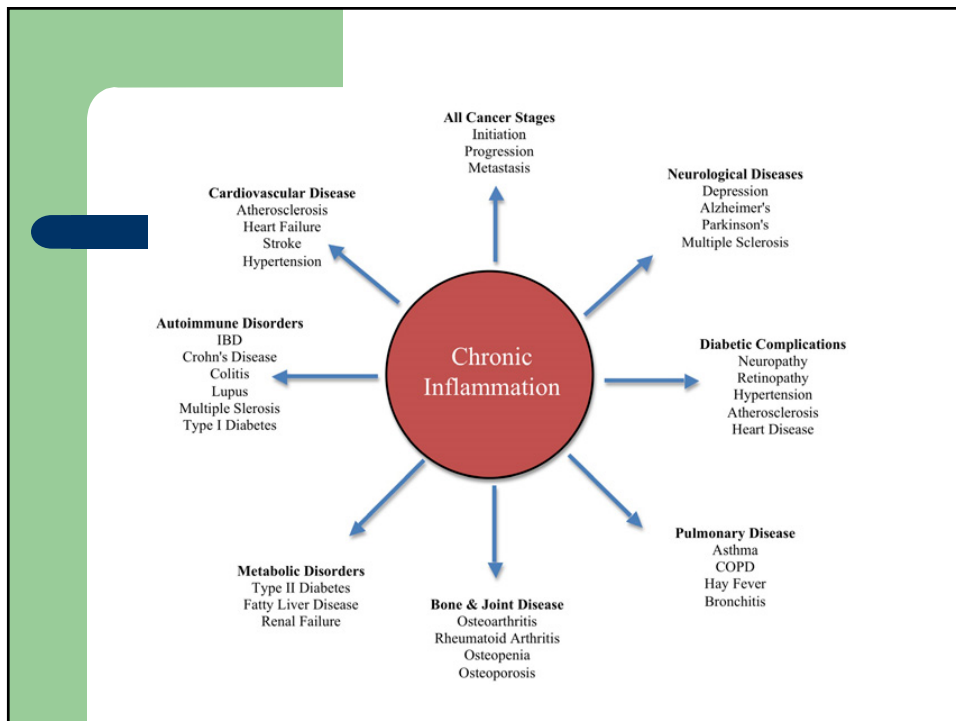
All Cancer Stages
Initiation
Progression
Metastasis

Cardiovascular Disease
Atherosclerosis
Heart Failure
Stroke
Hypertension

Neurological Diseases
Depression
Alzheimer's
Parkinson's
Multiple Sclerosis

Autoimmune Disorders
IBD
Crohn's Disease
Colitis
Lupus
Multiple Slerosis
Type I Diabetes

Chronic Inflammation

Diabetic Complications
Neuropathy
Retinopathy
Hypertension
Atherosclerosis
Heart Disease

Pulmonary Disease
Asthma
COPD
Hay Fever
Bronchitis

Metabolic Disorders
Type II Diabetes
Fatty Liver Disease
Renal Failure

Bone & Joint Disease
Osteoarthritis
Rheumatoid Arthritis
Osteopenia
Osteoporosis